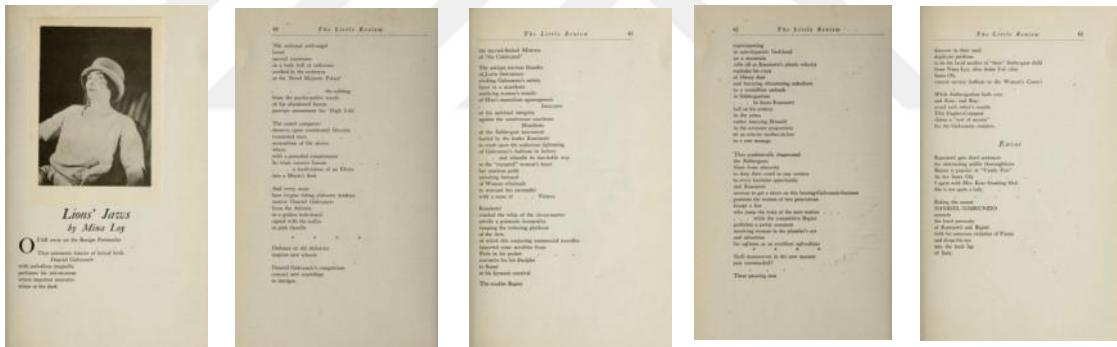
Lions' Jaws
by Mina Loy

O Far away on the Benign Peninsular

That autocratic fancier of lyrical birds
Daniel Gabrunzio
with parboiling diaphragm
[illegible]
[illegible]
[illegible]

40 The Little Review

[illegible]

41 The Little Review

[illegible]

42 The Little Review

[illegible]

The Little Review 43

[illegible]

Envoi

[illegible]